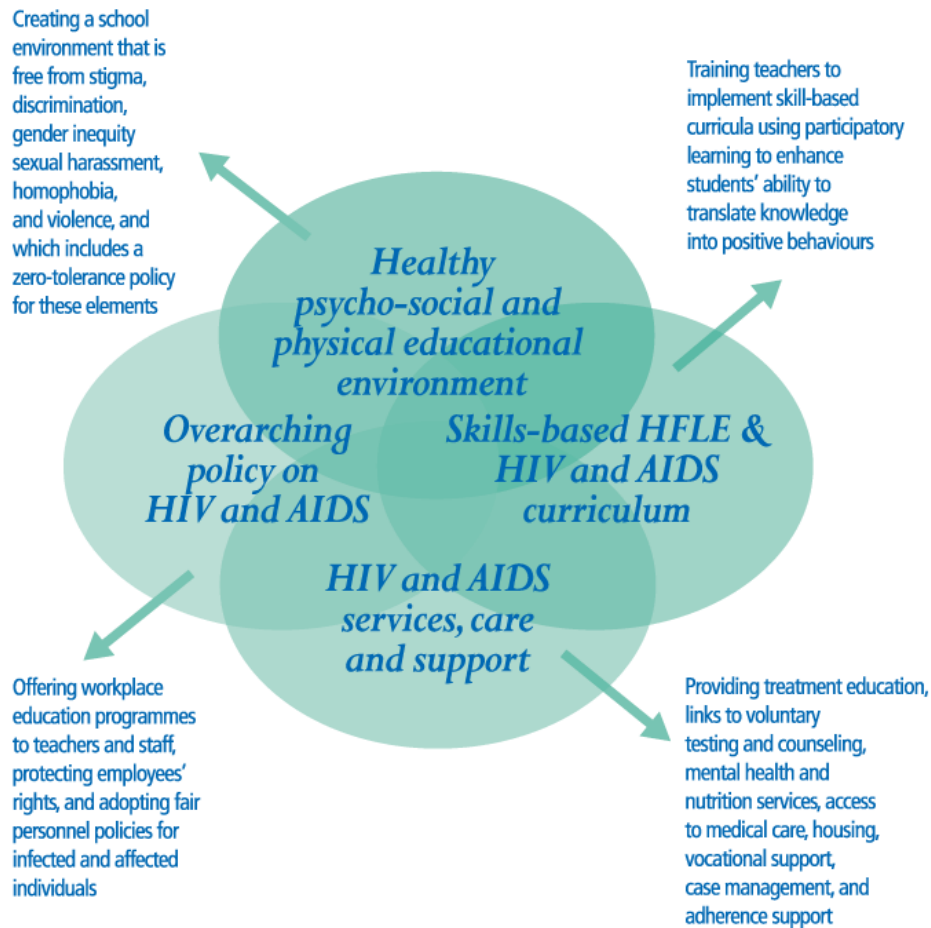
Creating a school environment that is free from stigma, discrimination, gender inequity sexual harassment, homophobia, and violence, and which includes a zero-tolerance policy for these elements

Training teachers to implement skill-based curricula using participatory learning to enhance students' ability to translate knowledge into positive behaviours

Healthy psycho-social and physical educational environment

Overarching policy on HIV and AIDS

Skills-based HFLE & HIV and AIDS curriculum

HIV and AIDS services, care and support

Offering workplace education programmes to teachers and staff, protecting employees' rights, and adopting fair personnel policies for infected and affected individuals

Providing treatment education, links to voluntary testing and counseling, mental health and nutrition services, access to medical care, housing, vocational support, case management, and adherence support